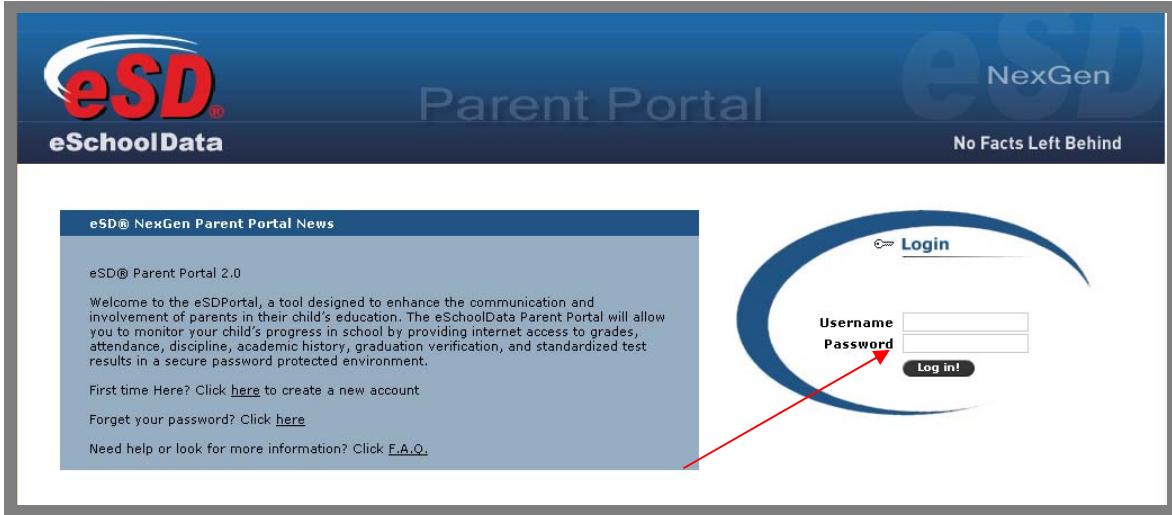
eSD®
eSchoolData

Parent Portal

NexGen

No Facts Left Behind

eSD® NexGen Parent Portal News

eSD® Parent Portal 2.0

Welcome to the eSDPortal, a tool designed to enhance the communication and involvement of parents in their child's education. The eSchoolData Parent Portal will allow you to monitor your child's progress in school by providing internet access to grades, attendance, discipline, academic history, graduation verification, and standardized test results in a secure password protected environment.

First time Here? Click here to create a new account

Forget your password? Click here

Need help or look for more information? Click F.A.Q.

Login

Username
Password
Log in!